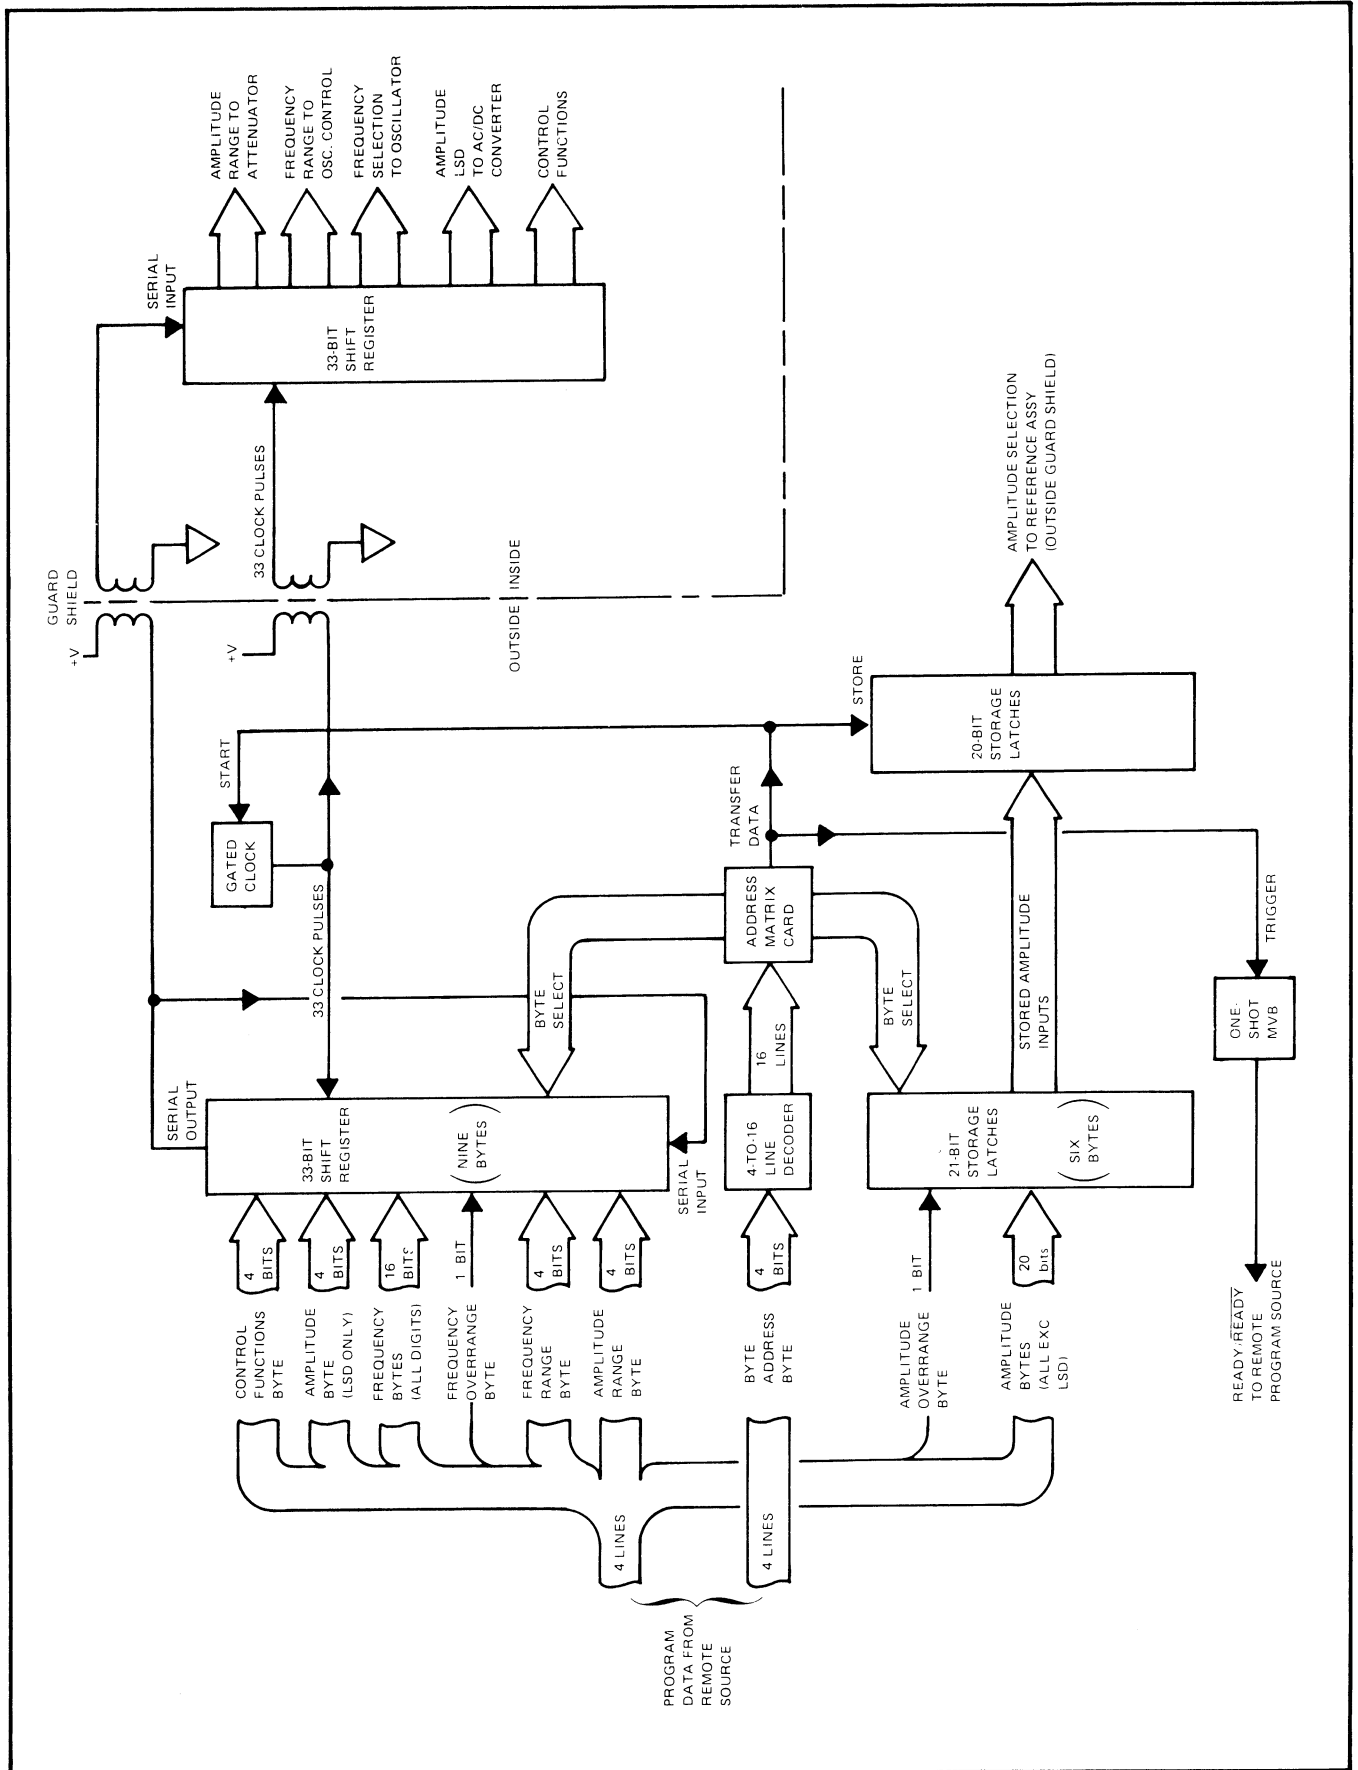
AMPLITUDE RANGE TO ATTENUATOR

FREQUENCY RANGE TO OSC. CONTROL

FREQUENCY SELECTION TO OSCILLATOR

AMPLITUDE LSD TO AC/DC CONVERTER

CONTROL FUNCTIONS

SERIAL INPUT

33-BIT SHIFT REGISTER

33 CLOCK PULSES

GUARD SHIELD

+V

+V

OUTSIDE INSIDE

AMPLITUDE SELECTION TO REFERENCE ASSY (OUTSIDE GUARD SHIELD)

STORE

20-BIT STORAGE LATCHES

START

TRANSFER DATA

GATED CLOCK

33 CLOCK PULSES

ADDRESS MATRIX CARD

STORED AMPLITUDE INPUTS

TRIGGER

BYTE SELECT

BYTE SELECT

16 LINES

ONE-SHOT MVB

SERIAL OUTPUT

33-BIT SHIFT REGISTER

(NINE BYTES)

4-TO-16 LINE DECODER

21-BIT STORAGE LATCHES

(SIX BYTES)

SERIAL INPUT

4 BITS

4 BITS

16 BITS

1 BIT

4 BITS

4 BITS

4 BITS

1 BIT

20 bits

CONTROL FUNCTIONS BYTE

AMPLITUDE BYTE (LSD ONLY)

FREQUENCY BYTES (ALL DIGITS)

FREQUENCY OVERRANGE BYTE

FREQUENCY RANGE BYTE

AMPLITUDE RANGE BYTE

BYTE ADDRESS BYTE

AMPLITUDE OVERRANGE BYTE

AMPLITUDE BYTES (ALL EXC LSD)

READY/$\overline{READY}$ TO REMOTE PROGRAM SOURCE

4 LINES

4 LINES

PROGRAM DATA FROM REMOTE SOURCE